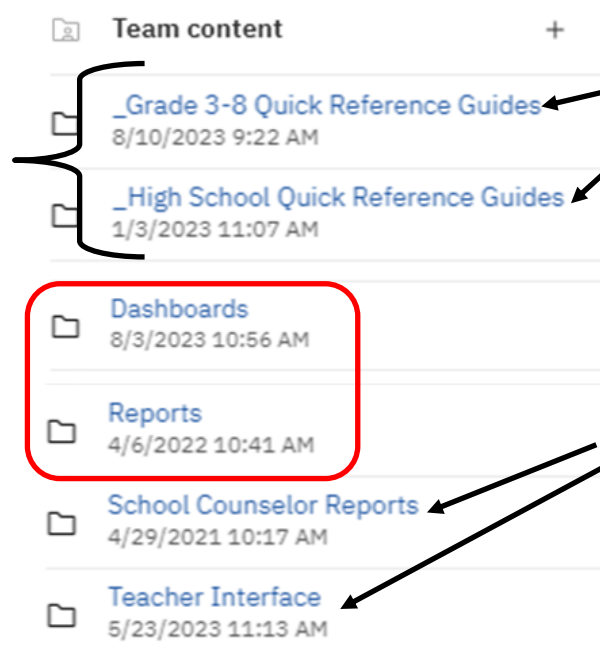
Team content +

_Grade 3-8 Quick Reference Guides
8/10/2023 9:22 AM

_High School Quick Reference Guides
1/3/2023 11:07 AM

Dashboards
8/3/2023 10:56 AM

Reports
4/6/2022 10:41 AM

School Counselor Reports
4/29/2021 10:17 AM

Teacher Interface
5/23/2023 11:13 AM